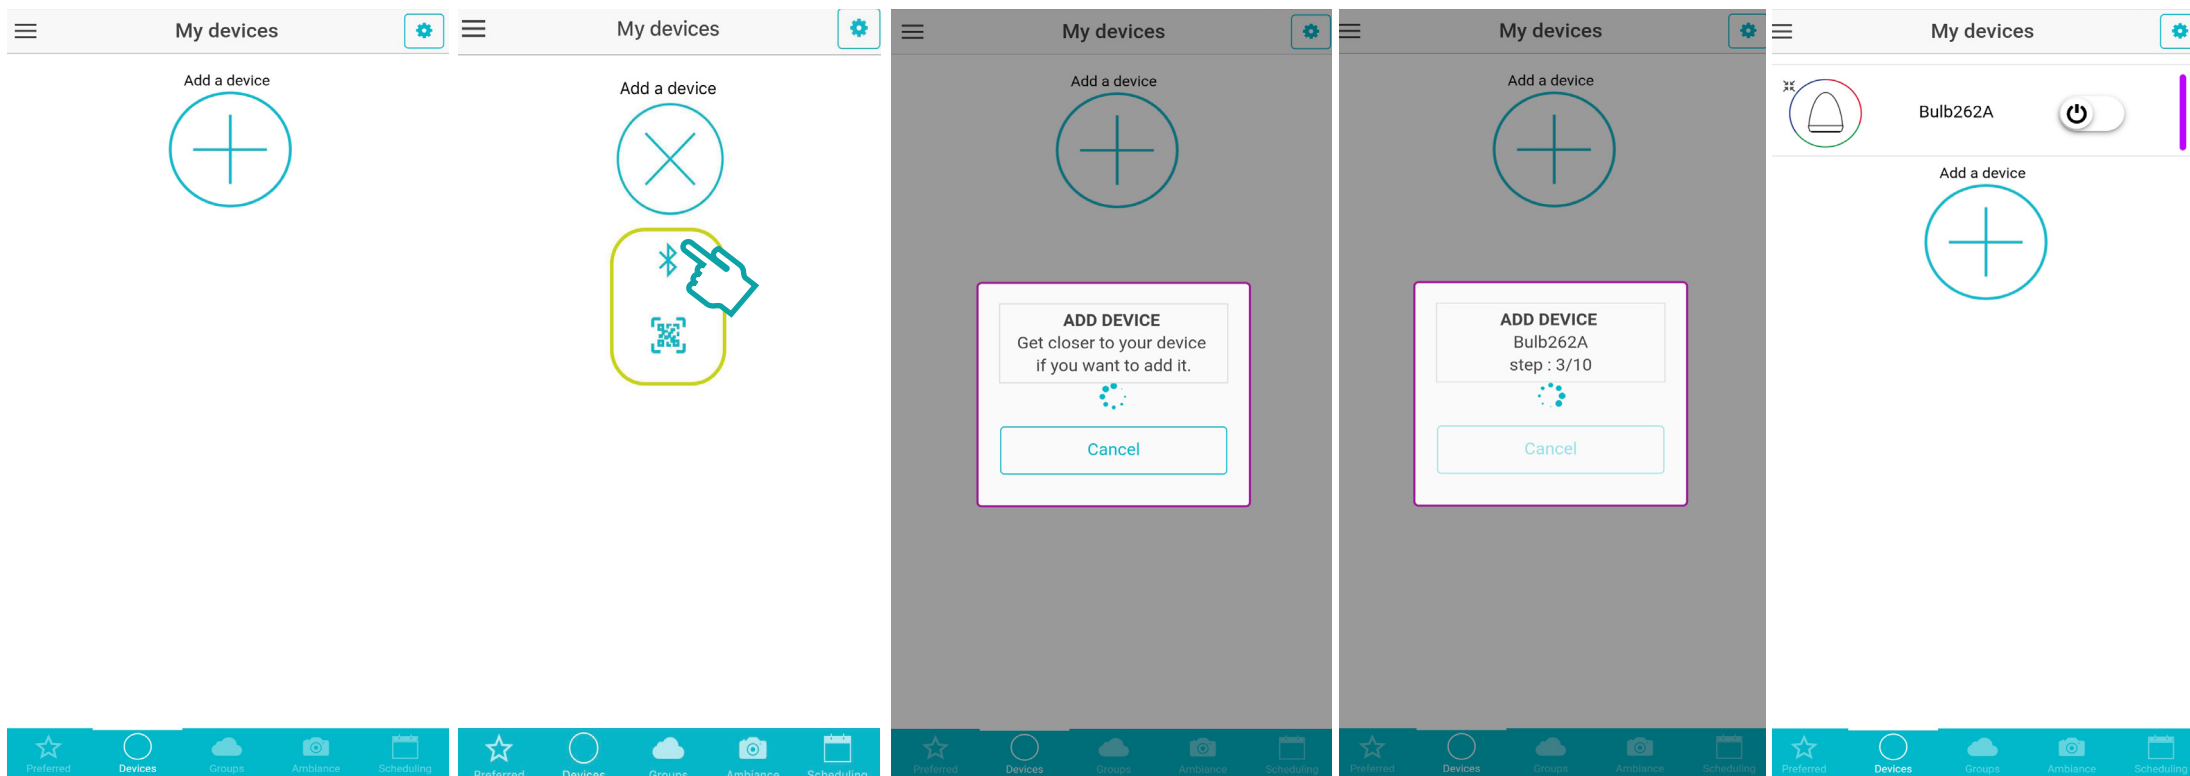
My devices

Add a device

Preferred Devices Groups Ambiance Scheduling

My devices

Add a device

Preferred Devices Groups Ambiance Scheduling

My devices

Add a device

ADD DEVICE
Get closer to your device if you want to add it.

Cancel

Preferred Devices Groups Ambiance Scheduling

My devices

Add a device

ADD DEVICE
Bulb262A
step : 3/10

Cancel

Preferred Devices Groups Ambiance Scheduling

My devices

Bulb262A

Add a device

Preferred Devices Groups Ambiance Scheduling